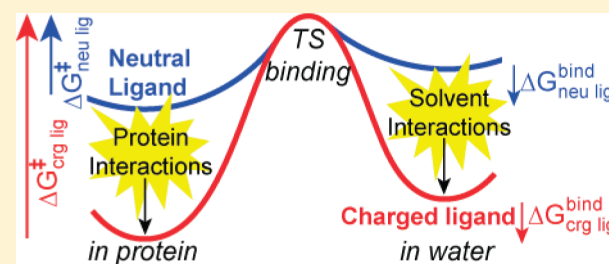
$\Delta G^{\ddagger}_{crg\ lig}$

$\Delta G^{\ddagger}_{neu\ lig}$

Neutral Ligand

TS binding

$\Delta G^{bind}_{neu\ lig}$

Protein Interactions

Solvent Interactions

Charged ligand $\Delta G^{bind}_{crg\ lig}$

in protein

in water